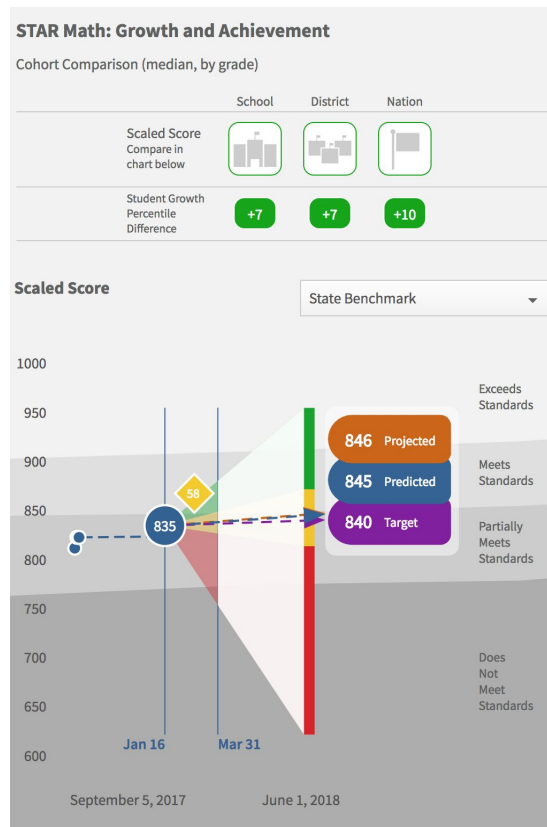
STAR Math: Growth and Achievement

Cohort Comparison (median, by grade)

| | School | District | Nation |
|---|---|---|---|
| Scaled Score Compare in chart below | | | |
| Student Growth Percentile Difference | +7 | +7 | +10 |

Scaled Score

State Benchmark

1000
950
900
850
800
750
700
650
600

Exceeds Standards

Meets Standards

Partially Meets Standards

Does Not Meet Standards

58

835

846 Projected

845 Predicted

840 Target

Jan 16

Mar 31

September 5, 2017

June 1, 2018